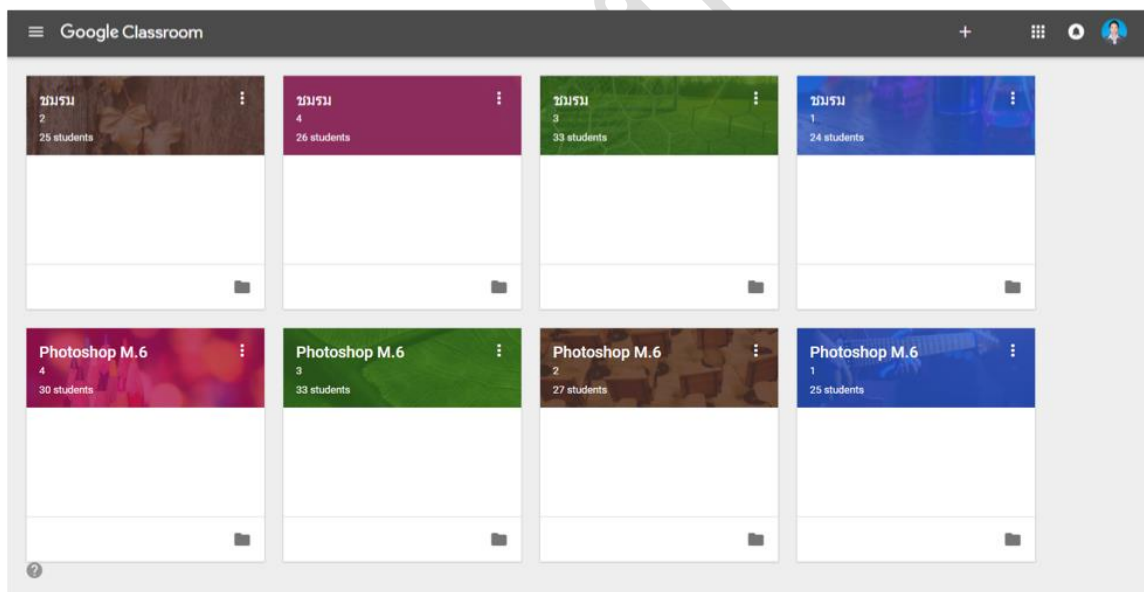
Google Classroom

+

ชมรม
2
25 students

ชมรม
4
26 students

ชมรม
3
33 students

ชมรม
1
24 students

Photoshop M.6
4
30 students

Photoshop M.6
3
33 students

Photoshop M.6
2
27 students

Photoshop M.6
1
25 students

?